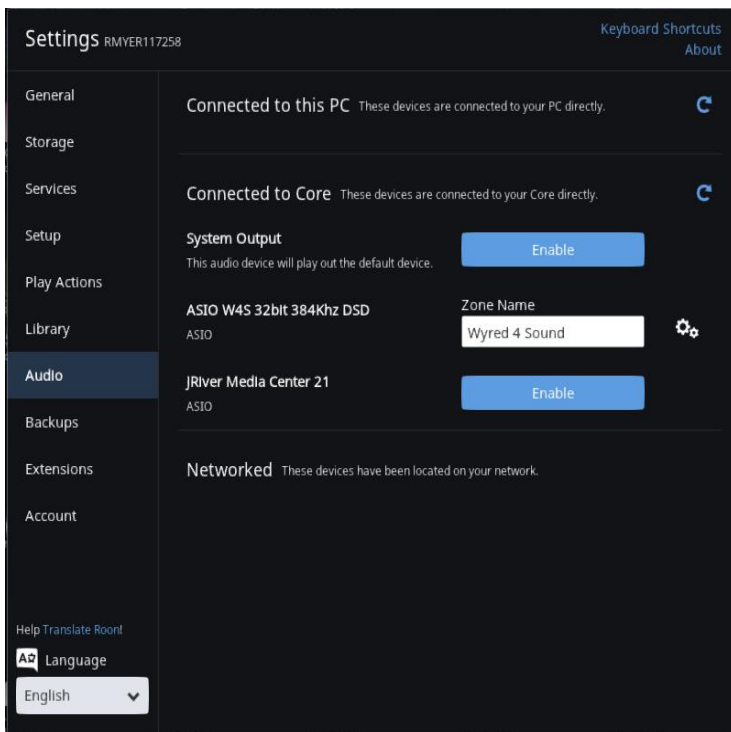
Settings RMYER117258

Keyboard Shortcuts
About

General
Storage
Services
Setup
Play Actions
Library
Audio
Backups
Extensions
Account

Help Translate Roon!
Language
English

Connected to this PC These devices are connected to your PC directly.

Connected to Core These devices are connected to your Core directly.

System Output
This audio device will play out the default device.
Enable

ASIO W4S 32bit 384Khz DSD
ASIO
Zone Name
Wyred 4 Sound

JRiver Media Center 21
ASIO
Enable

Networked These devices have been located on your network.